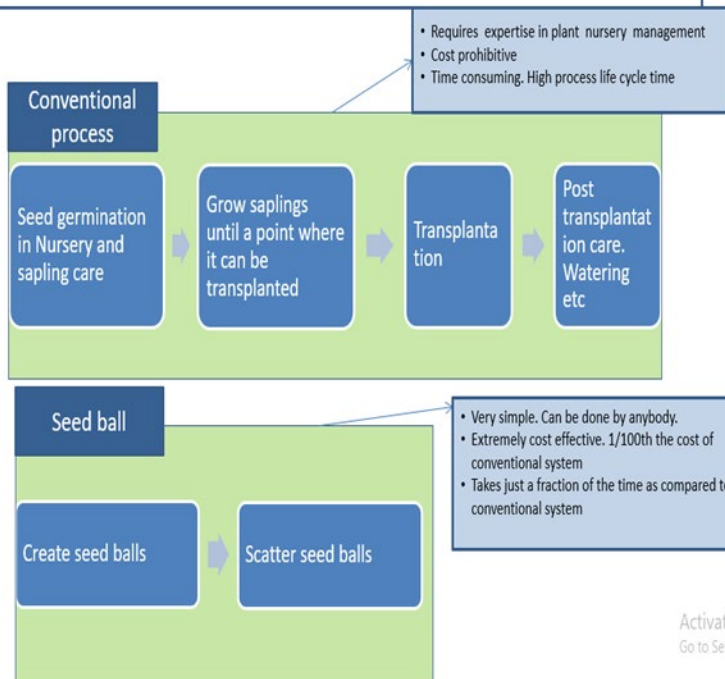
• Requires expertise in plant nursery management
• Cost prohibitive
• Time consuming. High process life cycle time

Conventional process

Seed germination in Nursery and sapling care

Grow saplings until a point where it can be transplanted

Transplanta tion

Post transplantat ion care. Watering etc

Seed ball

• Very simple. Can be done by anybody.
• Extremely cost effective. 1/100th the cost of conventional system
• Takes just a fraction of the time as compared t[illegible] conventional system

Create seed balls

Scatter seed balls

Activat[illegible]
Go to Se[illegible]